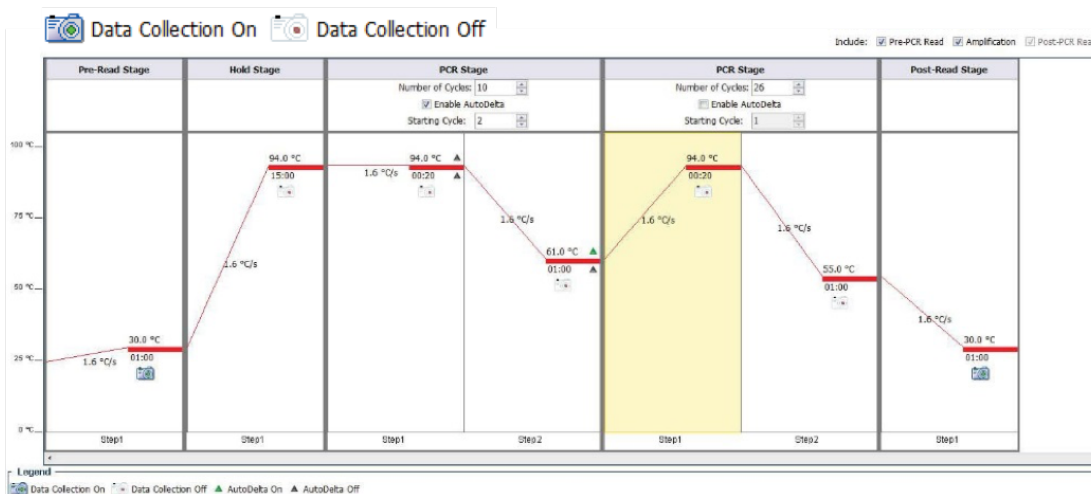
Data Collection On Data Collection Off

Include: Pre-PCR Read Amplification Post-PCR Rea

| Pre-Read Stage | Hold Stage | PCR Stage | PCR Stage | Post-Read Stage |
|---|---|---|---|---|

PCR Stage
Number of Cycles: 10
Enable AutoDelta
Starting Cycle: 2

PCR Stage
Number of Cycles: 26
Enable AutoDelta
Starting Cycle: 1

100 °C
75 °C
50 °C
25 °C
0 °C

30.0 °C
01:00
1.6 °C/s

94.0 °C
15:00
1.6 °C/s

1.6 °C/s
94.0 °C
00:20
1.6 °C/s
61.0 °C
01:00

1.6 °C/s
94.0 °C
00:20
1.6 °C/s
55.0 °C
01:00

1.6 °C/s
30.0 °C
01:00

Step1 Step1 Step1 Step2 Step1 Step2 Step1

Legend
Data Collection On Data Collection Off AutoDelta On AutoDelta Off